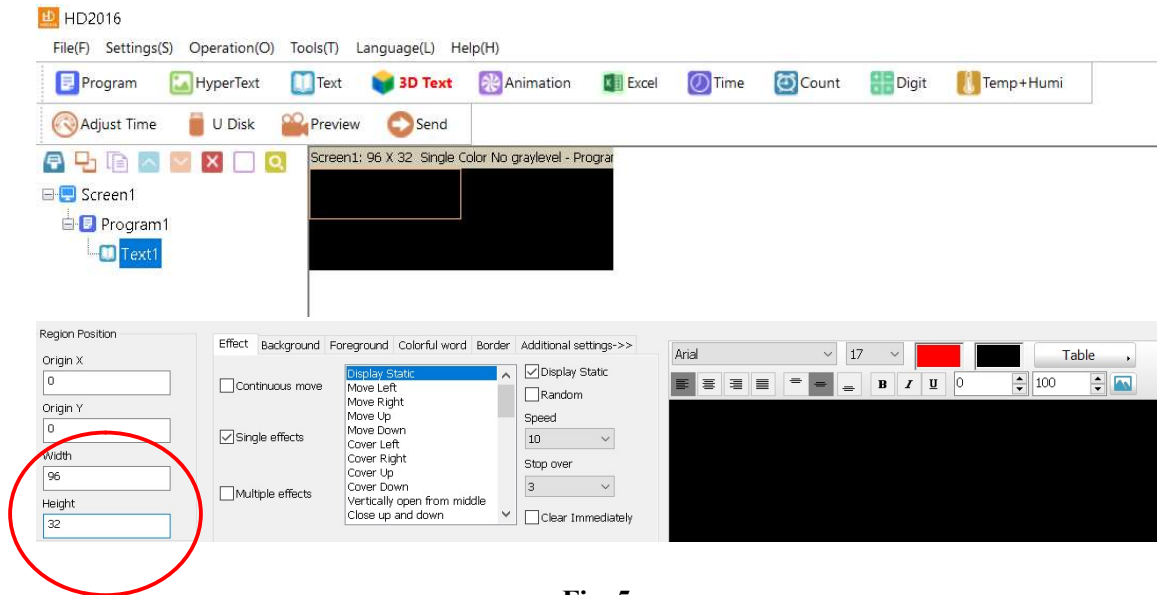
HD2016

File(F) Settings(S) Operation(O) Tools(T) Language(L) Help(H)

Program HyperText Text 3D Text Animation Excel Time Count Digit Temp+Humi

Adjust Time U Disk Preview Send

Screen1: 96 X 32 Single Color No graylevel - Prograr

Screen1
Program1
Text1

Region Position
Origin X
0
Origin Y
0
Width
96
Height
32

Effect Background Foreground Colorful word Border Additional settings->>

Continuous move
Single effects
Multiple effects

Display Static
Move Left
Move Right
Move Up
Move Down
Cover Left
Cover Right
Cover Up
Cover Down
Vertically open from middle
Close up and down

Display Static
Random
Speed
10
Stop over
3
Clear Immediately

Arial 17 Table
B I U 0 100

Fig. 5